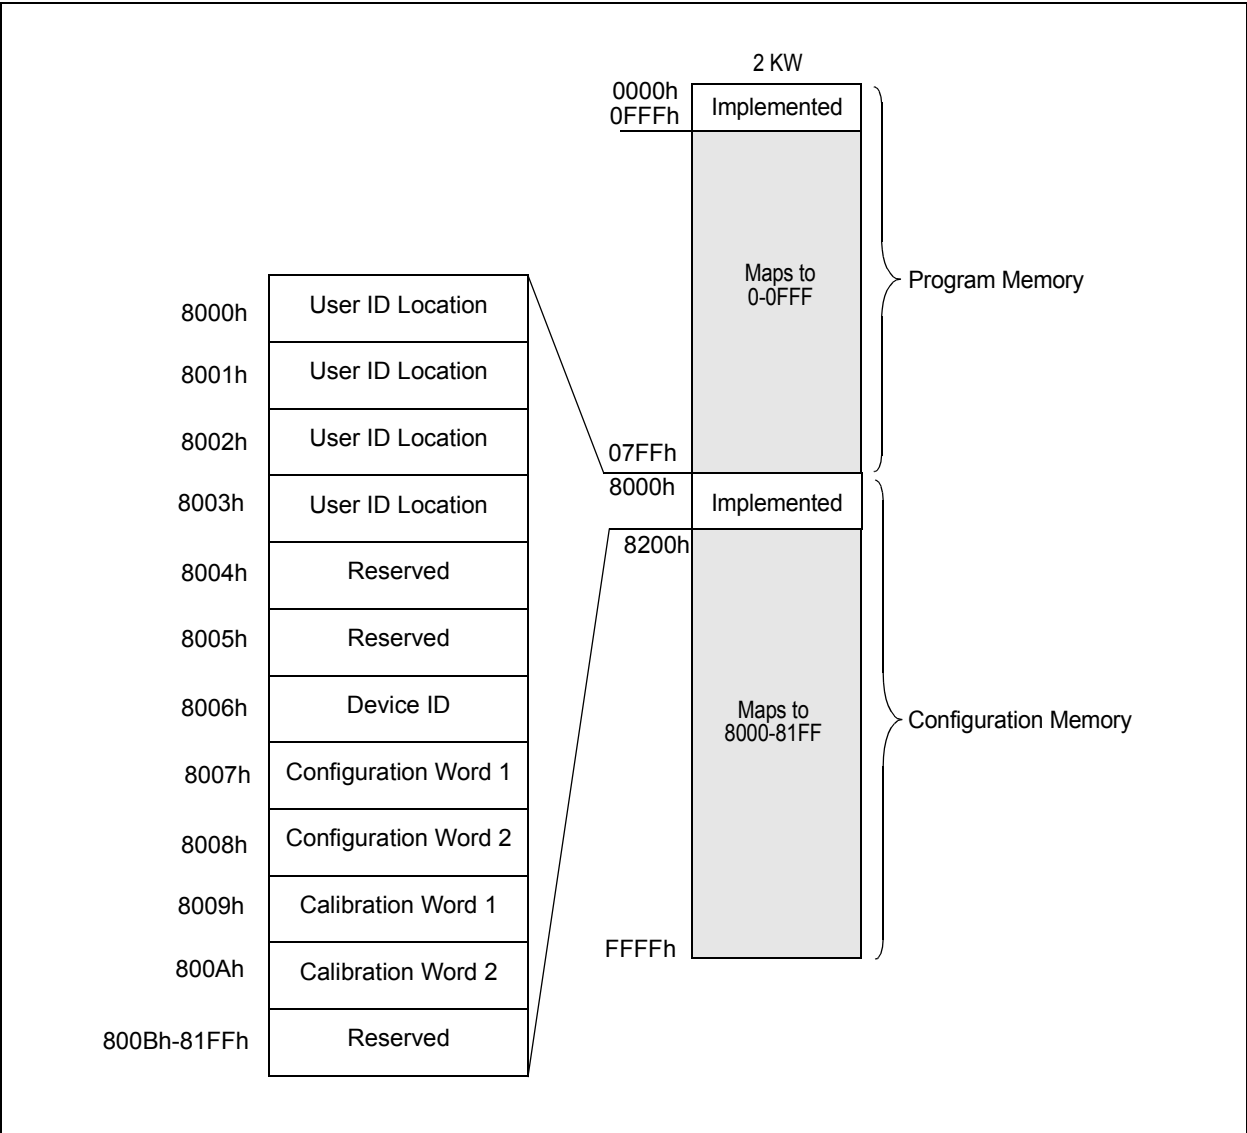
2 KW

0000h
0FFFh

Implemented

Maps to
0-0FFF

Program Memory

07FFh

8000h

Implemented

8200h

Maps to
8000-81FF

Configuration Memory

FFFFh

| 8000h | User ID Location |
|---|---|
| 8001h | User ID Location |
| 8002h | User ID Location |
| 8003h | User ID Location |
| 8004h | Reserved |
| 8005h | Reserved |
| 8006h | Device ID |
| 8007h | Configuration Word 1 |
| 8008h | Configuration Word 2 |
| 8009h | Calibration Word 1 |
| 800Ah | Calibration Word 2 |
| 800Bh-81FFh | Reserved |